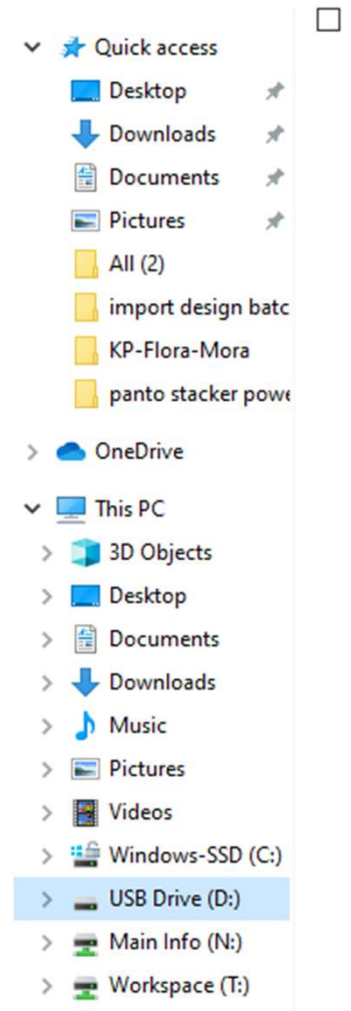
Quick access
Desktop
Downloads
Documents
Pictures
All (2)
import design batc
KP-Flora-Mora
panto stacker powe
OneDrive
This PC
3D Objects
Desktop
Documents
Downloads
Music
Pictures
Videos
Windows-SSD (C:)
USB Drive (D:)
Main Info (N:)
Workspace (T:)